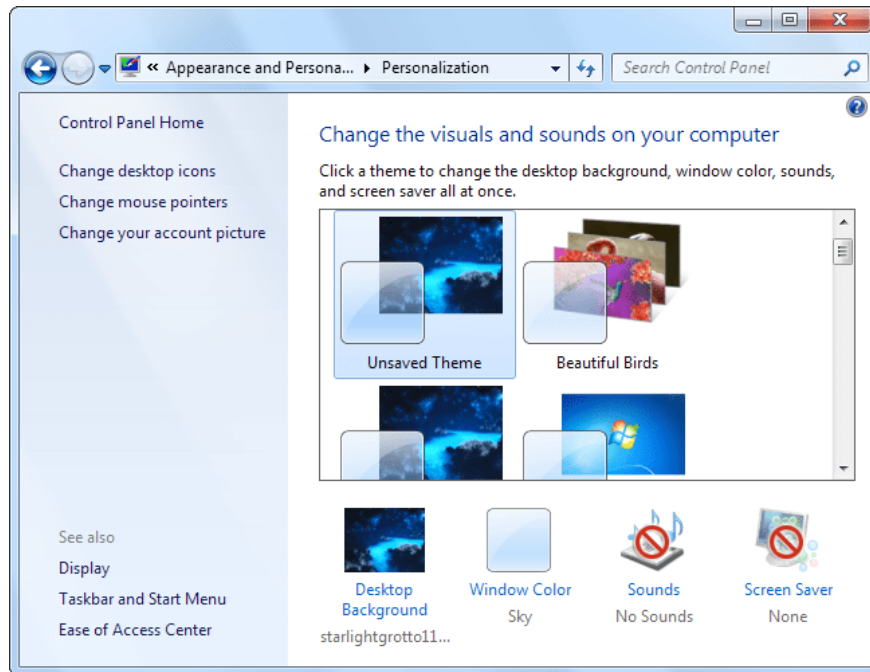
« Appearance and Persona... ▸ Personalization

Search Control Panel

Control Panel Home

Change desktop icons

Change mouse pointers

Change your account picture

Change the visuals and sounds on your computer

Click a theme to change the desktop background, window color, sounds, and screen saver all at once.

Unsaved Theme

Beautiful Birds

See also

Display

Taskbar and Start Menu

Ease of Access Center

Desktop Background
starlightgrotto11...

Window Color
Sky

Sounds
No Sounds

Screen Saver
None